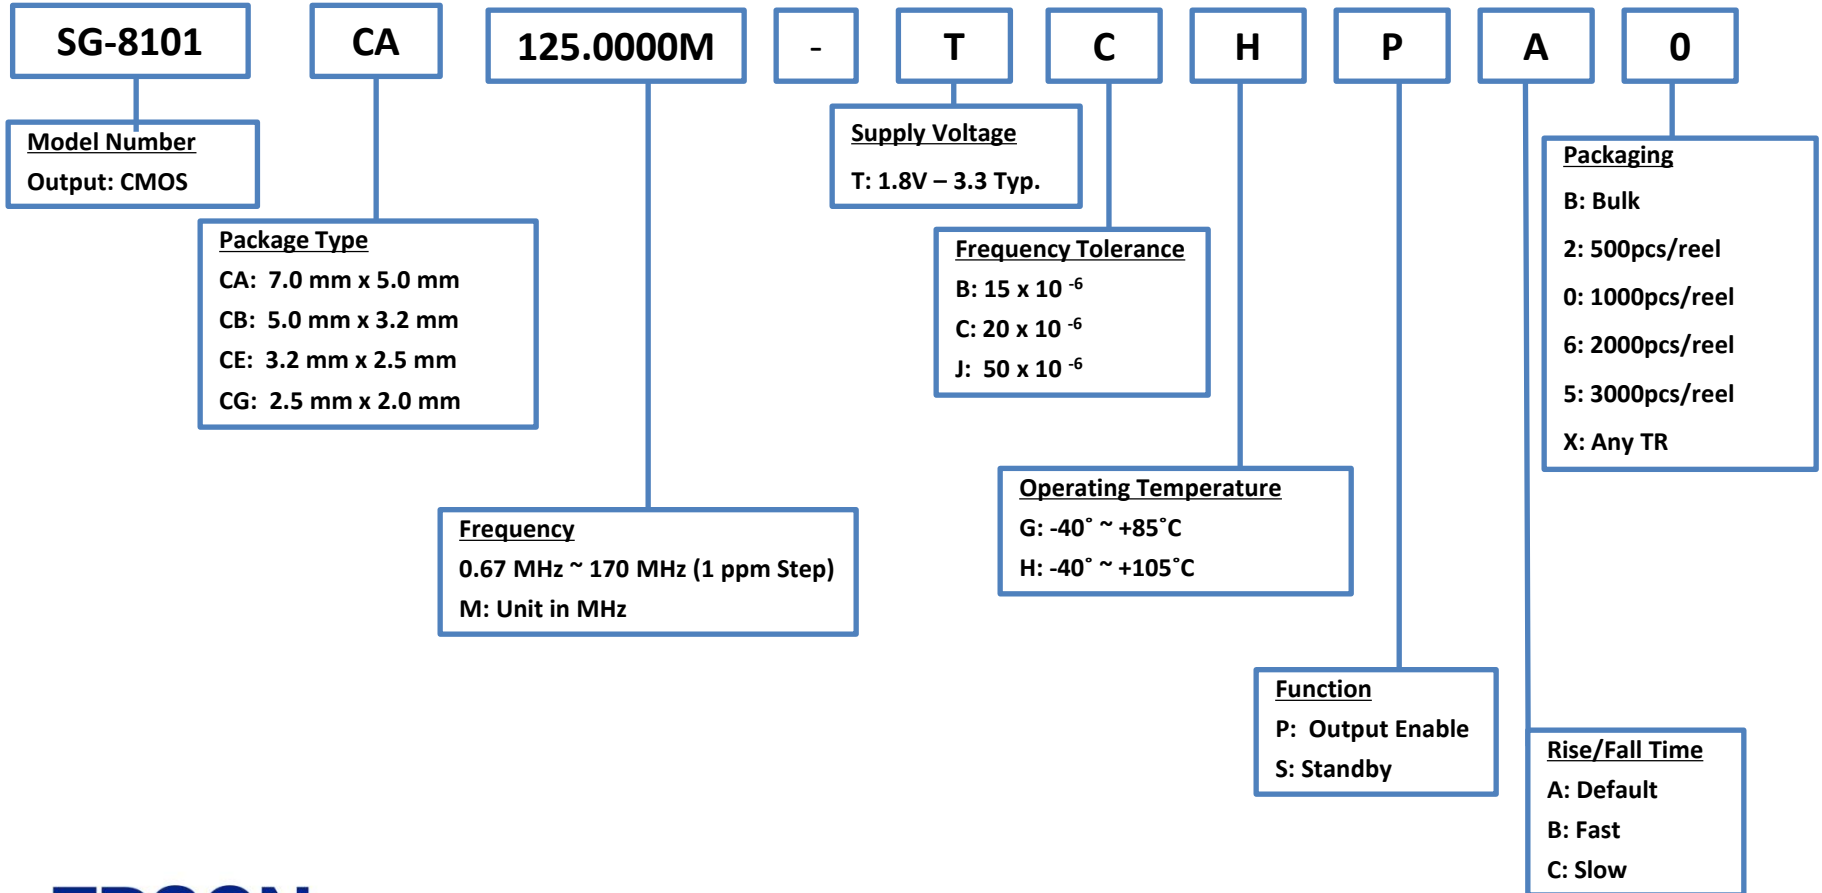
SG-8101 CA 125.0000M - T C H P A 0

Model Number
Output: CMOS

Package Type
CA: 7.0 mm x 5.0 mm
CB: 5.0 mm x 3.2 mm
CE: 3.2 mm x 2.5 mm
CG: 2.5 mm x 2.0 mm

Frequency
0.67 MHz ~ 170 MHz (1 ppm Step)
M: Unit in MHz

Supply Voltage
T: 1.8V – 3.3 Typ.

Frequency Tolerance
B: 15 x 10 $^{-6}$
C: 20 x 10 $^{-6}$
J: 50 x 10 $^{-6}$

Operating Temperature
G: -40˚ ~ +85˚C
H: -40˚ ~ +105˚C

Function
P: Output Enable
S: Standby

Packaging
B: Bulk
2: 500pcs/reel
0: 1000pcs/reel
6: 2000pcs/reel
5: 3000pcs/reel
X: Any TR

Rise/Fall Time
A: Default
B: Fast
C: Slow

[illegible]